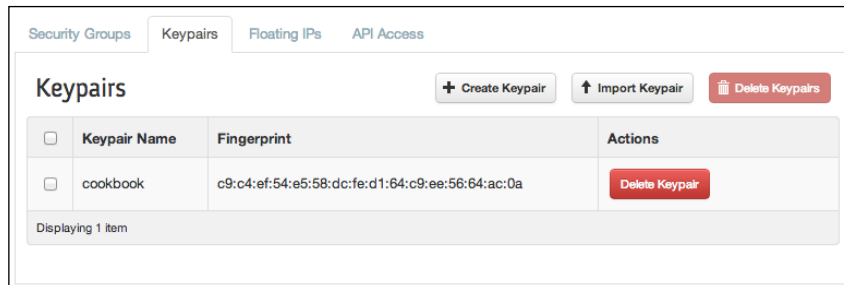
Security Groups Keypairs Floating IPs API Access

Keypairs

+ Create Keypair ↑ Import Keypair Delete Keypairs

| | Keypair Name | Fingerprint | Actions |
|---|---|---|---|
| | cookbook | c9:c4:ef:54:e5:58:dc:fe:d1:64:c9:ee:56:64:ac:0a | Delete Keypair |

Displaying 1 item